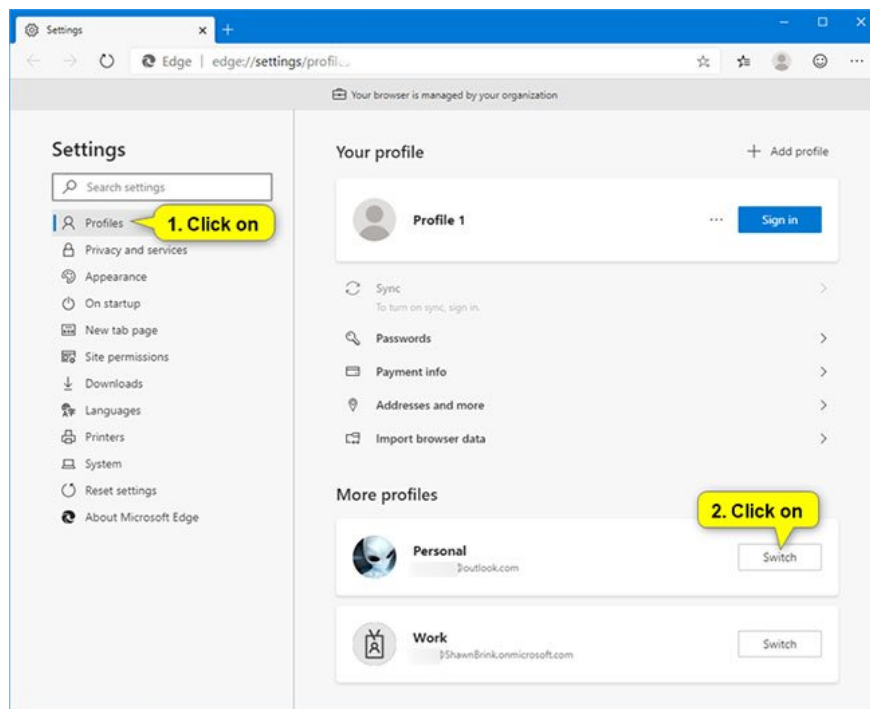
Settings ×
+
Edge | edge://settings/profil...
Your browser is managed by your organization

Settings
Search settings
Profiles
1. Click on
Privacy and services
Appearance
On startup
New tab page
Site permissions
Downloads
Languages
Printers
System
Reset settings
About Microsoft Edge

Your profile
+ Add profile
Profile 1
···
Sign in
Sync
To turn on sync, sign in.
Passwords
Payment info
Addresses and more
Import browser data

More profiles
2. Click on
Personal
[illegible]@outlook.com
Switch
Work
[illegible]@ShawnBrink.onmicrosoft.com
Switch